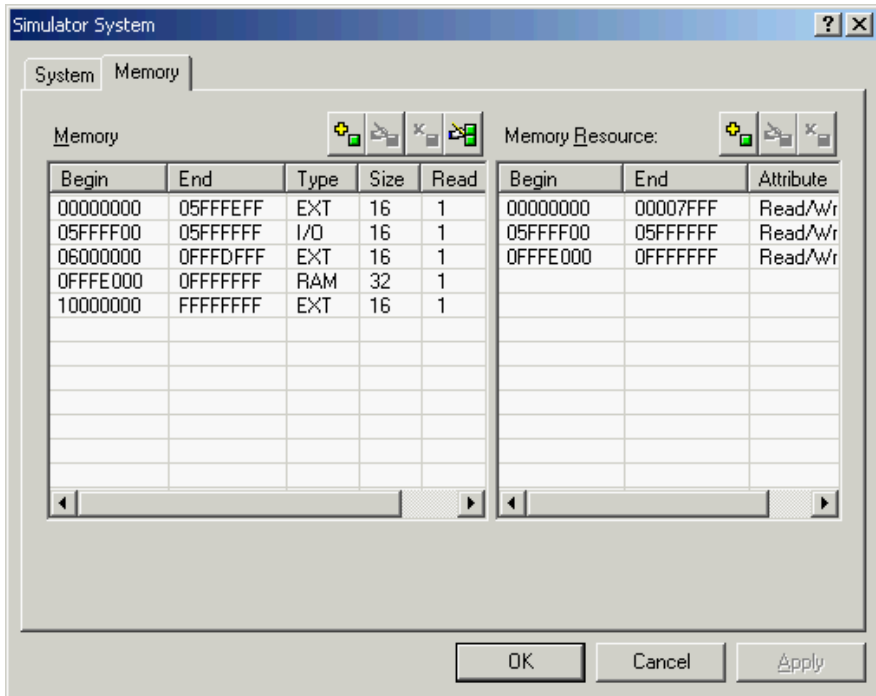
Simulator System

?

System Memory

Memory

| Begin | End | Type | Size | Read |
|---|---|---|---|---|
| 00000000 | 05FFFEFF | EXT | 16 | 1 |
| 05FFFF00 | 05FFFFFF | I/O | 16 | 1 |
| 06000000 | 0FFFDFFF | EXT | 16 | 1 |
| 0FFFE000 | 0FFFFFFF | RAM | 32 | 1 |
| 10000000 | FFFFFFFF | EXT | 16 | 1 |

Memory Resource:

| Begin | End | Attribute |
|---|---|---|
| 00000000 | 00007FFF | Read/Wr |
| 05FFFF00 | 05FFFFFF | Read/Wr |
| 0FFFE000 | 0FFFFFFF | Read/Wr |

OK Cancel Apply